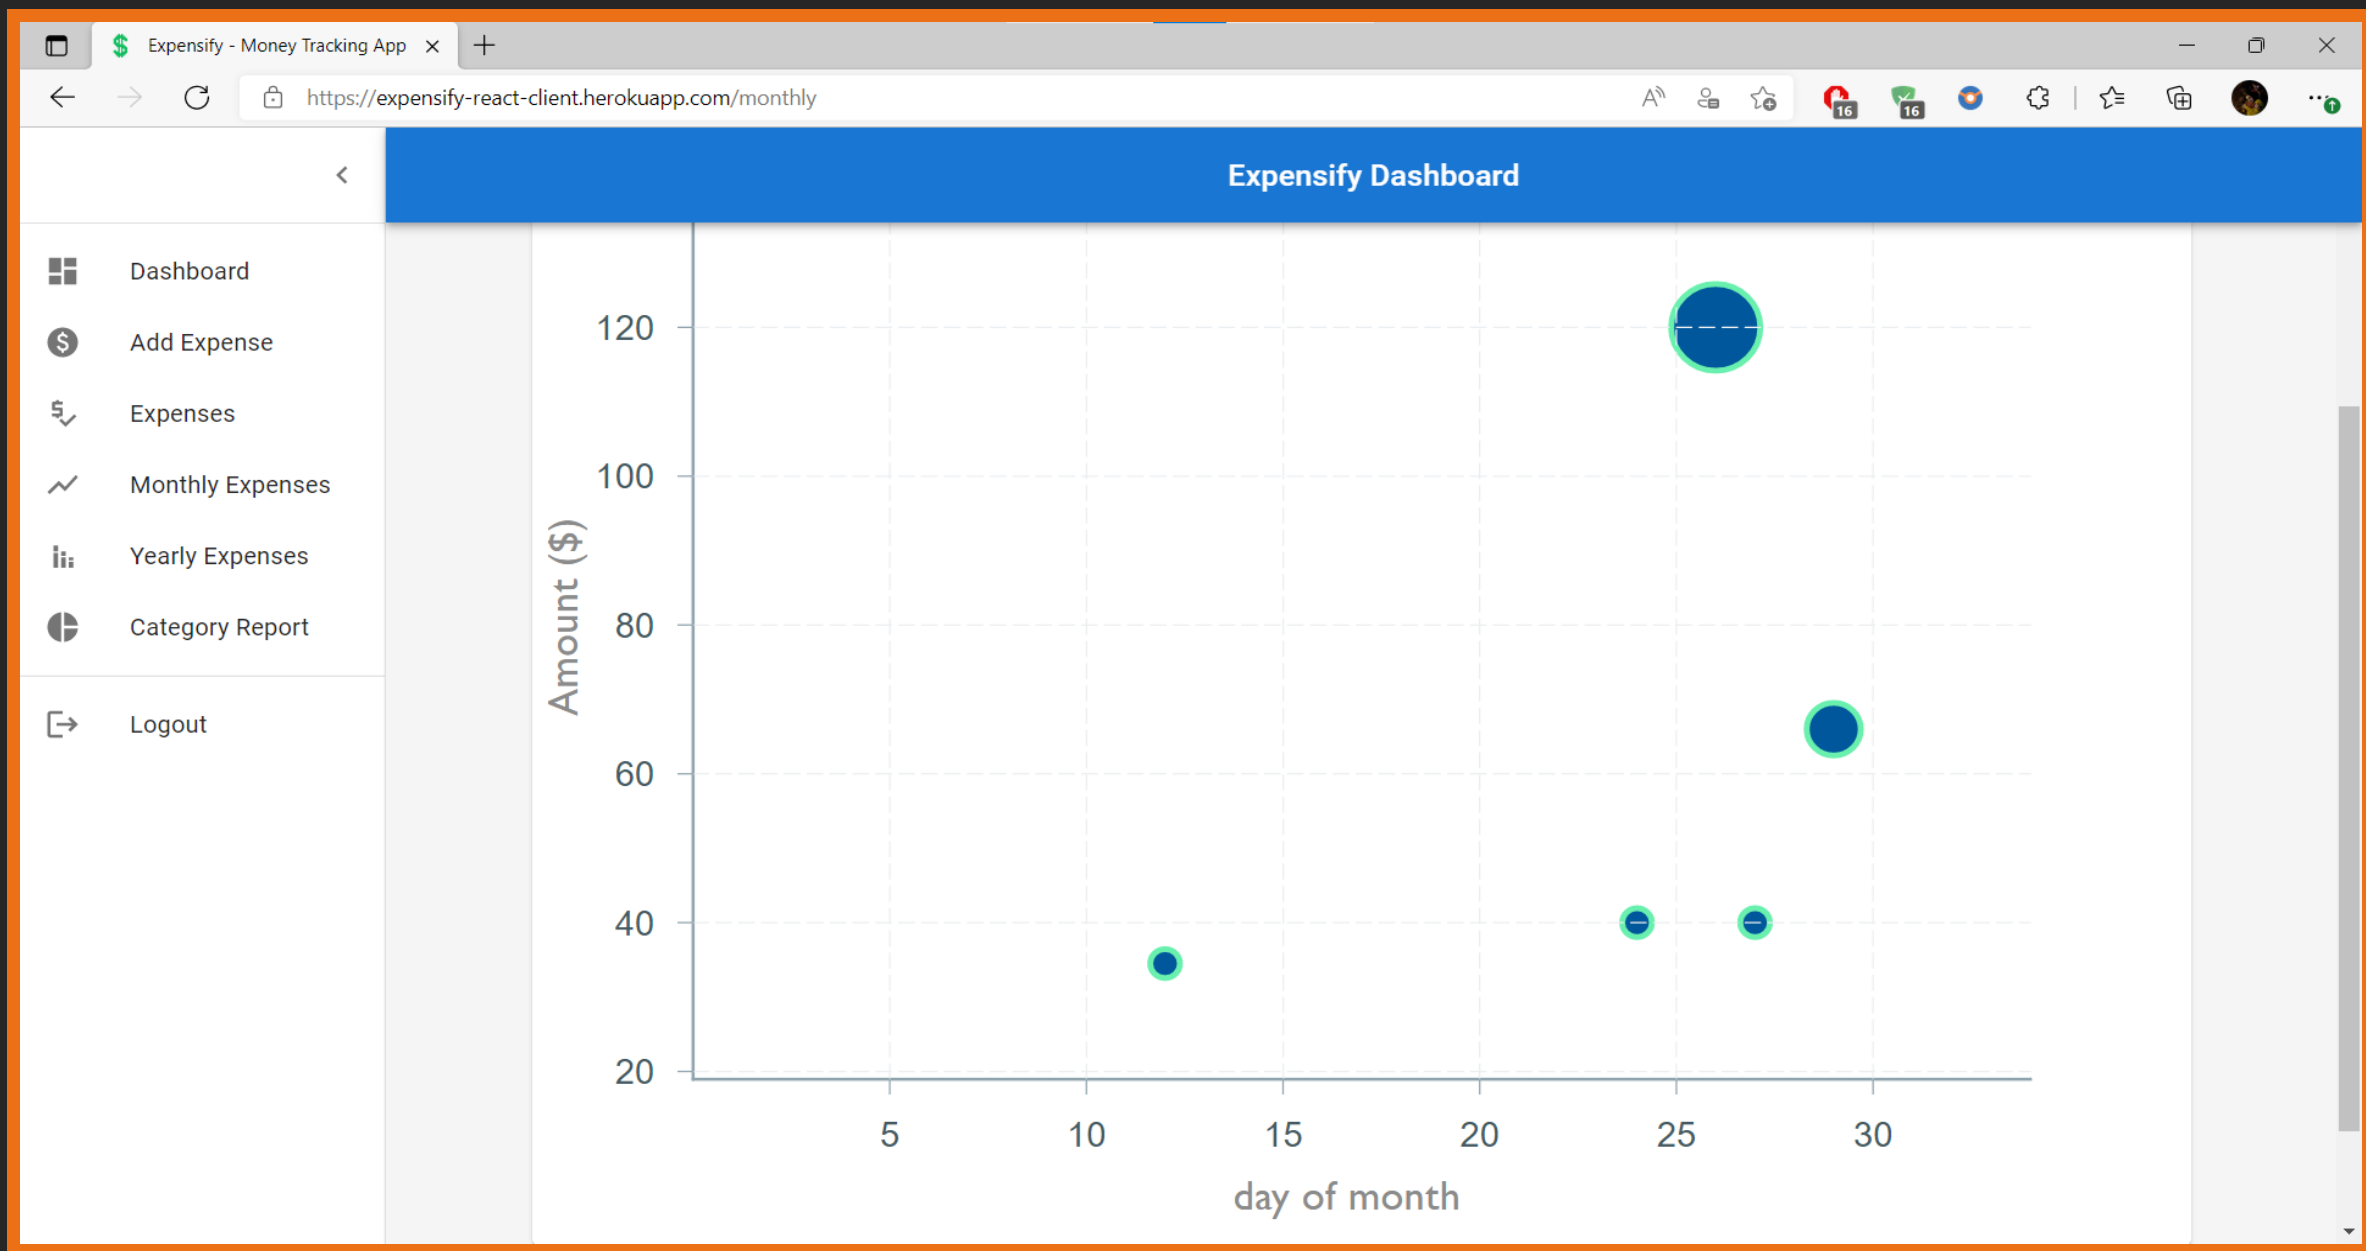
Expensify - Money Tracking App

https://expensify-react-client.herokuapp.com/monthly

16 16

Expensify Dashboard

Dashboard

Add Expense

Expenses

Monthly Expenses

Yearly Expenses

Category Report

Logout

Amount ($)

120

100

80

60

40

20

5 10 15 20 25 30

day of month